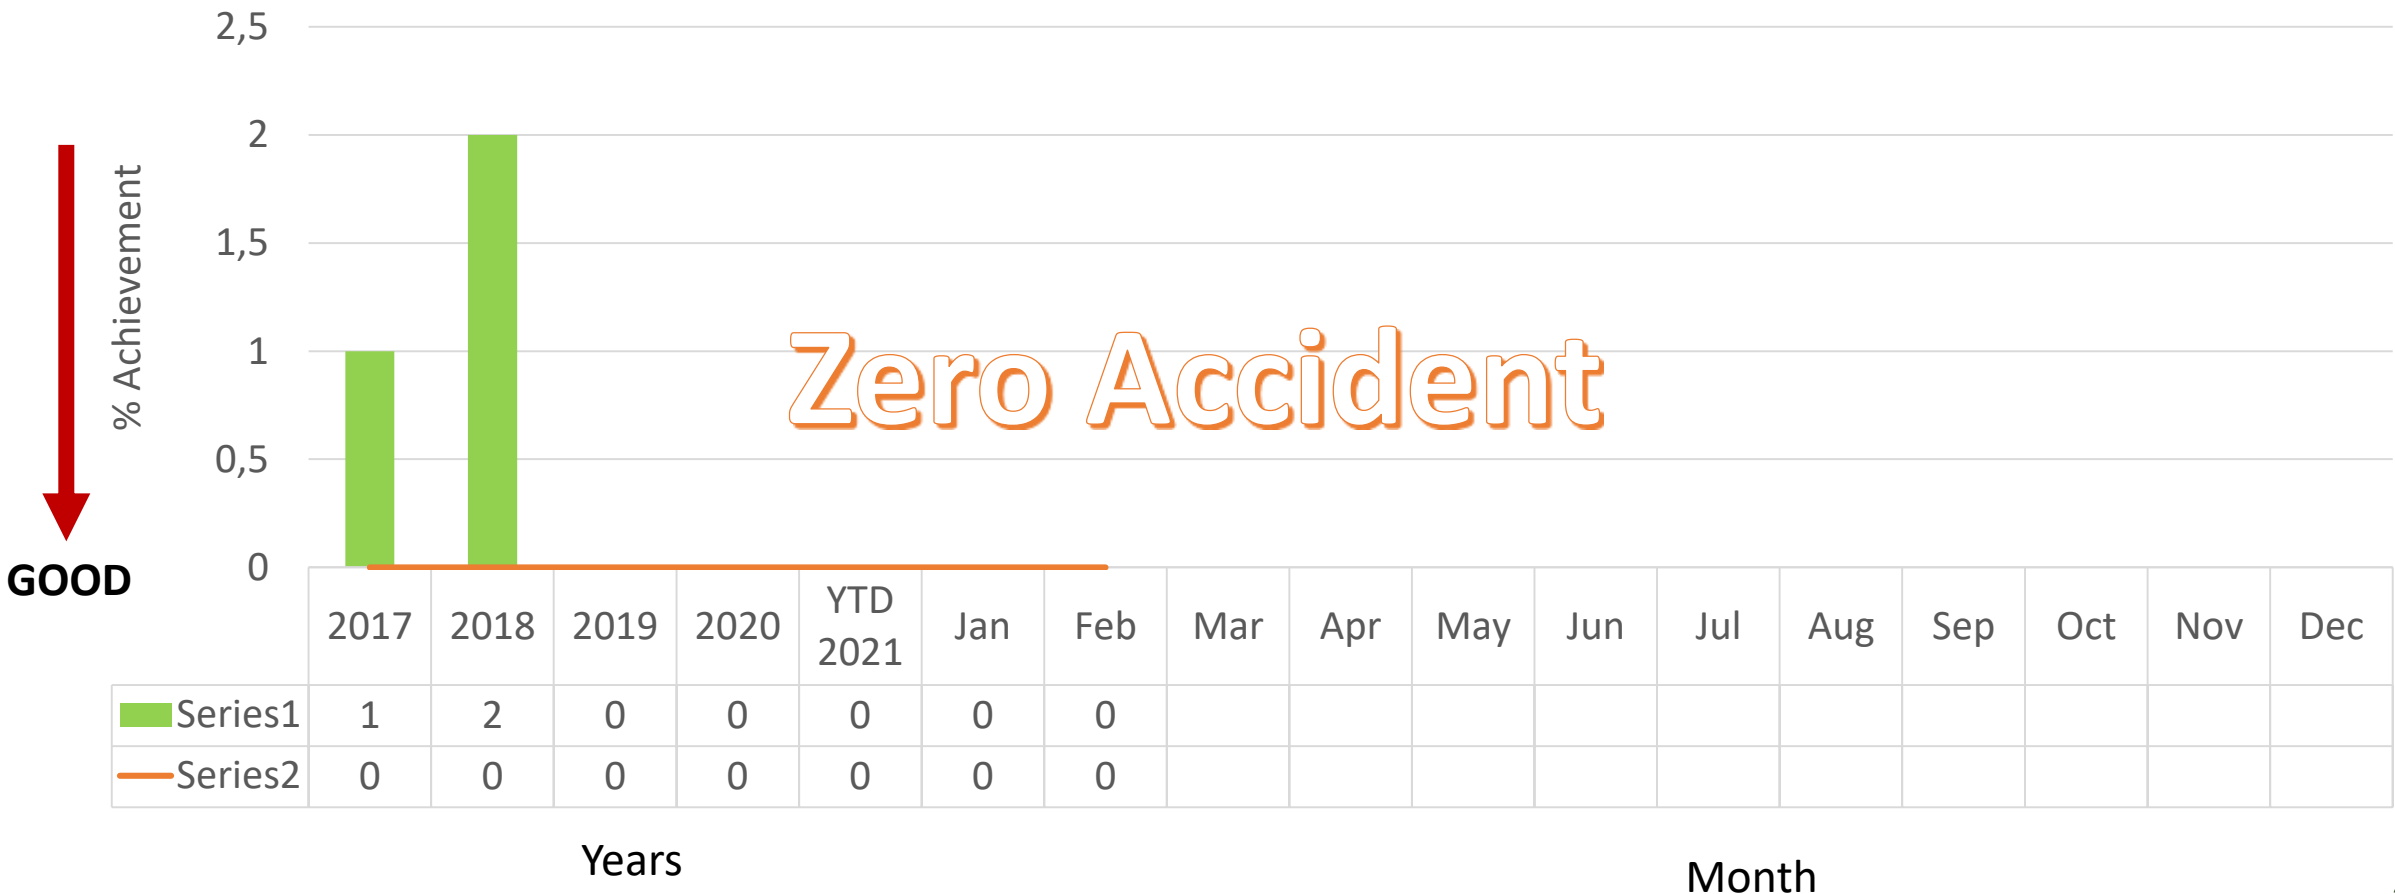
2,5
2
1,5
1
0,5
0

% Achievement

GOOD

Zero Accident

| | 2017 | 2018 | 2019 | 2020 | YTD 2021 | Jan | Feb | Mar | Apr | May | Jun | Jul | Aug | Sep | Oct | Nov | Dec |
|---|---|---|---|---|---|---|---|---|---|---|---|---|---|---|---|---|---|
| Series1 | 1 | 2 | 0 | 0 | 0 | 0 | 0 | | | | | | | | | | |
| Series2 | 0 | 0 | 0 | 0 | 0 | 0 | 0 | | | | | | | | | | |

Years

Month